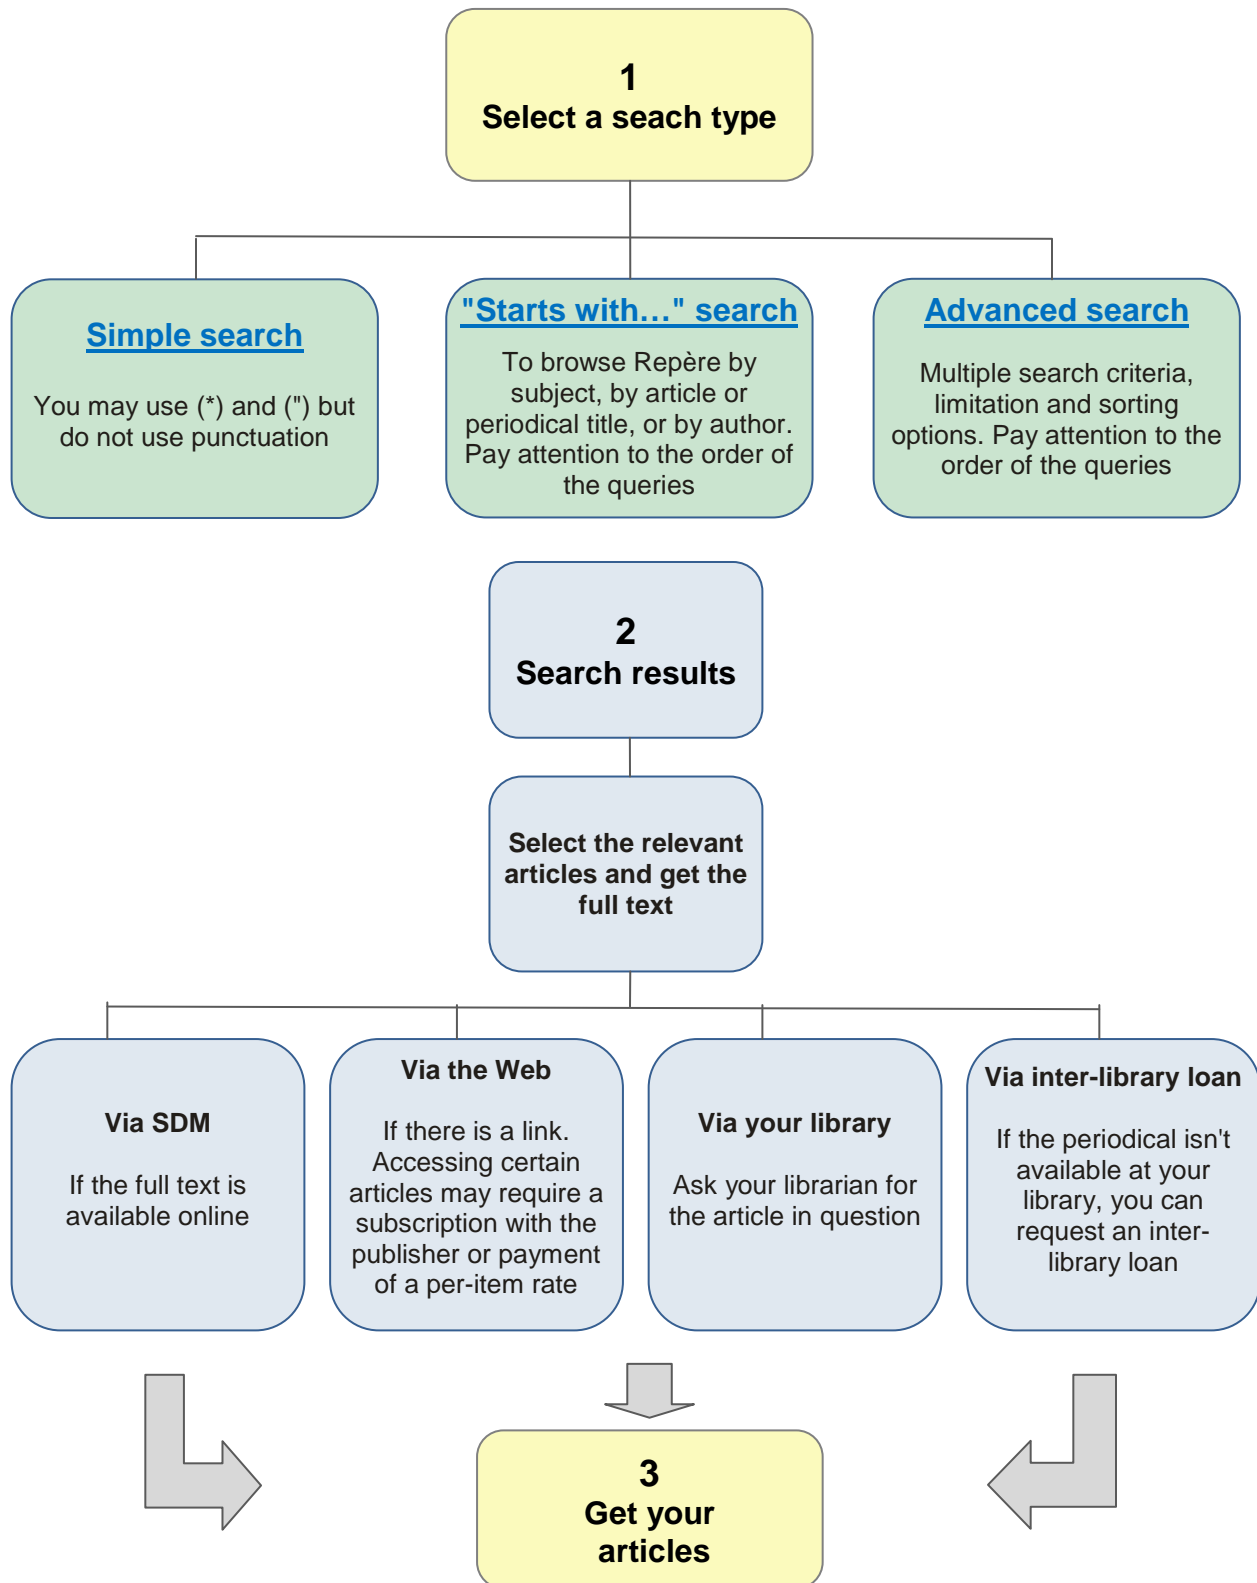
1
Select a seach type

Simple search

You may use (*) and (") but do not use punctuation

"Starts with…" search

To browse Repère by subject, by article or periodical title, or by author. Pay attention to the order of the queries

Advanced search

Multiple search criteria, limitation and sorting options. Pay attention to the order of the queries

2
Search results

Select the relevant articles and get the full text

Via SDM

If the full text is available online

Via the Web

If there is a link. Accessing certain articles may require a subscription with the publisher or payment of a per-item rate

Via your library

Ask your librarian for the article in question

Via inter-library loan

If the periodical isn't available at your library, you can request an inter-library loan

3
Get your articles